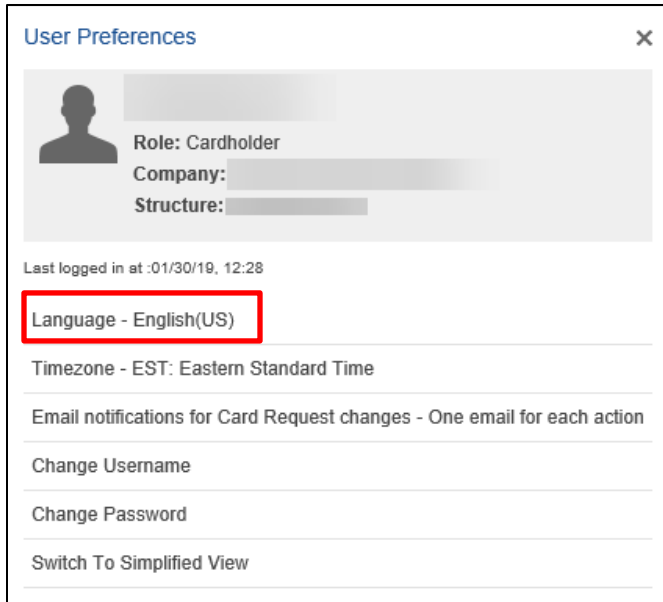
User Preferences ×

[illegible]

Role: Cardholder

Company: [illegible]

Structure: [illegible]

Last logged in at :01/30/19, 12:28

Language - English(US)

Timezone - EST: Eastern Standard Time

Email notifications for Card Request changes - One email for each action

Change Username

Change Password

Switch To Simplified View